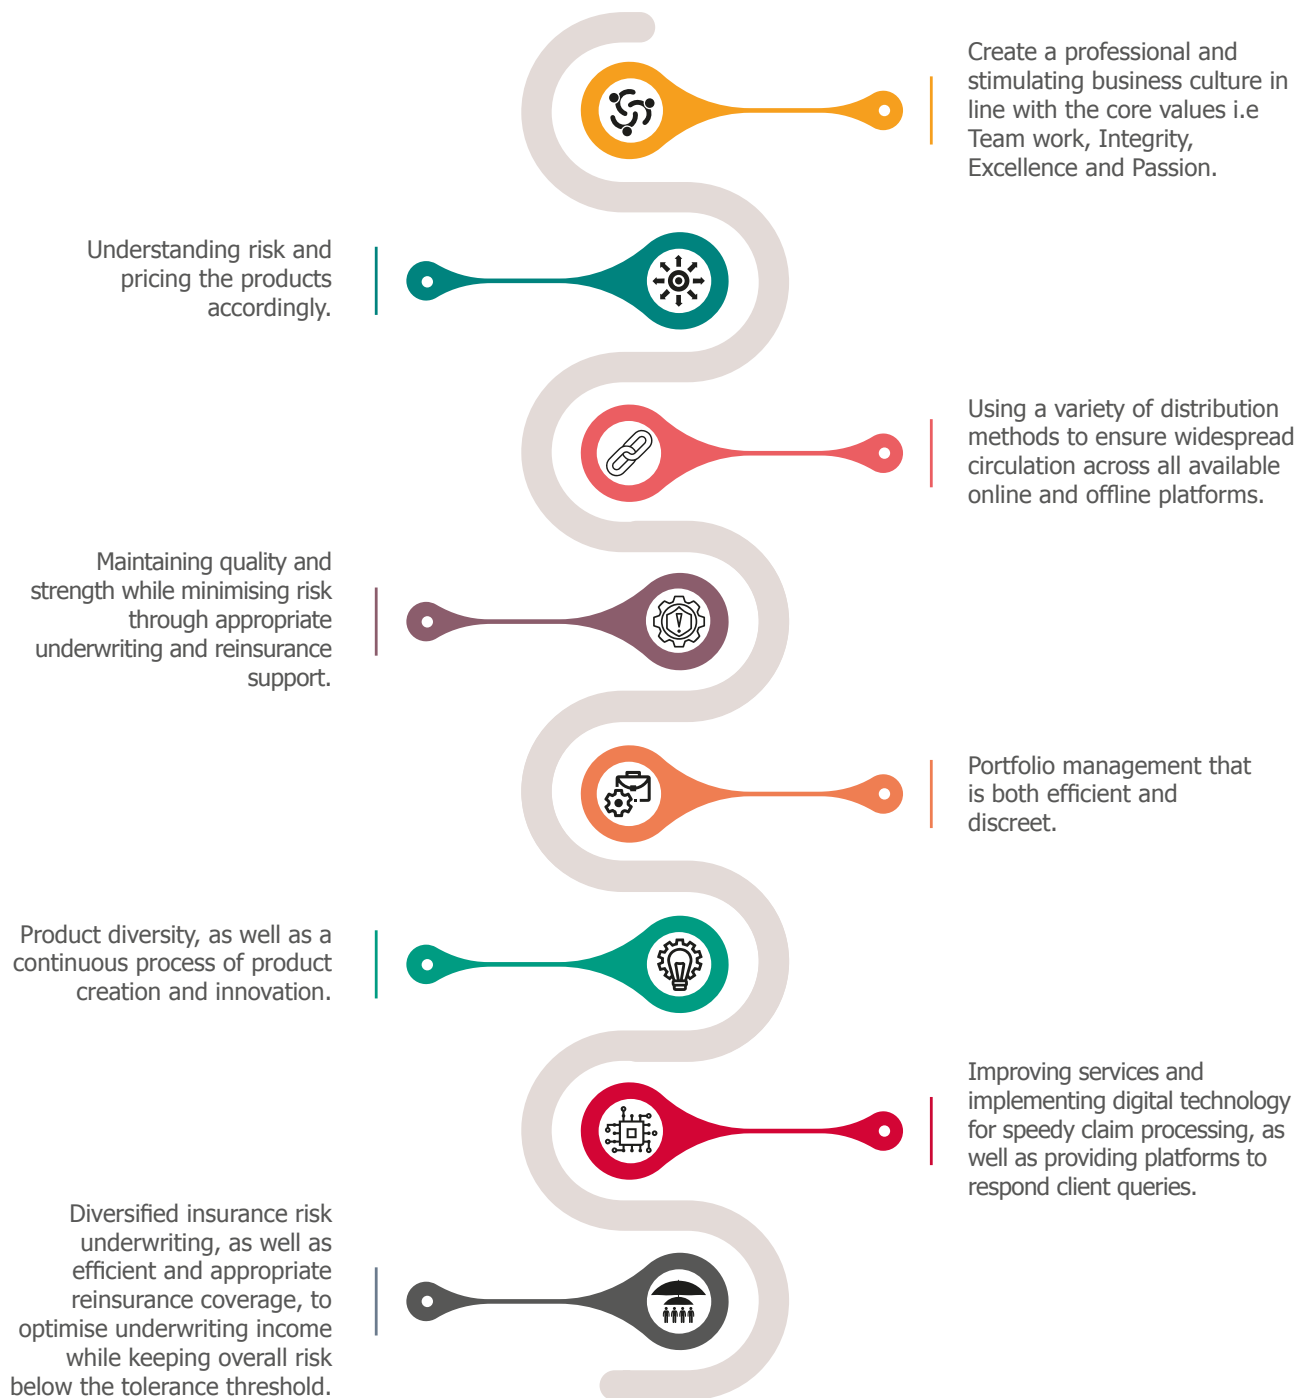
Create a professional and stimulating business culture in line with the core values i.e Team work, Integrity, Excellence and Passion.

Understanding risk and pricing the products accordingly.

Using a variety of distribution methods to ensure widespread circulation across all available online and offline platforms.

Maintaining quality and strength while minimising risk through appropriate underwriting and reinsurance support.

Portfolio management that is both efficient and discreet.

Product diversity, as well as a continuous process of product creation and innovation.

Improving services and implementing digital technology for speedy claim processing, as well as providing platforms to respond client queries.

Diversified insurance risk underwriting, as well as efficient and appropriate reinsurance coverage, to optimise underwriting income while keeping overall risk below the tolerance threshold.